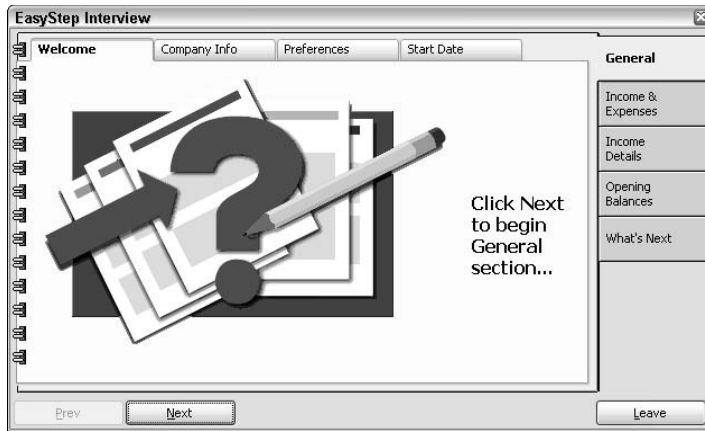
EasyStep Interview

Welcome | Company Info | Preferences | Start Date

General

Income & Expenses

Income Details

Opening Balances

What's Next

Click Next to begin General section...

Prev

Next

Leave